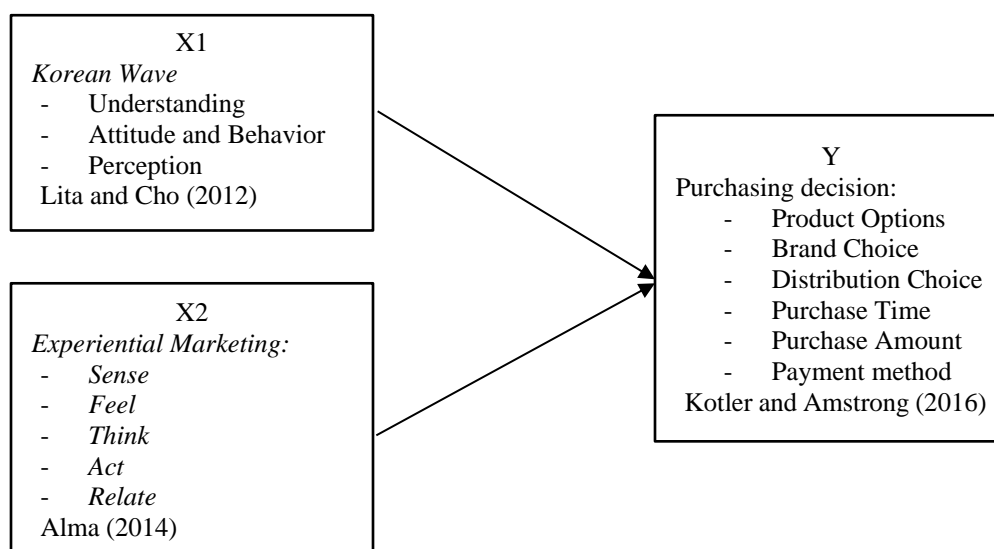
X1
Korean Wave
- Understanding
- Attitude and Behavior
- Perception
Lita and Cho (2012)

X2
Experiential Marketing:
- Sense
- Feel
- Think
- Act
- Relate
Alma (2014)

Y
Purchasing decision:
- Product Options
- Brand Choice
- Distribution Choice
- Purchase Time
- Purchase Amount
- Payment method
Kotler and Amstrong (2016)